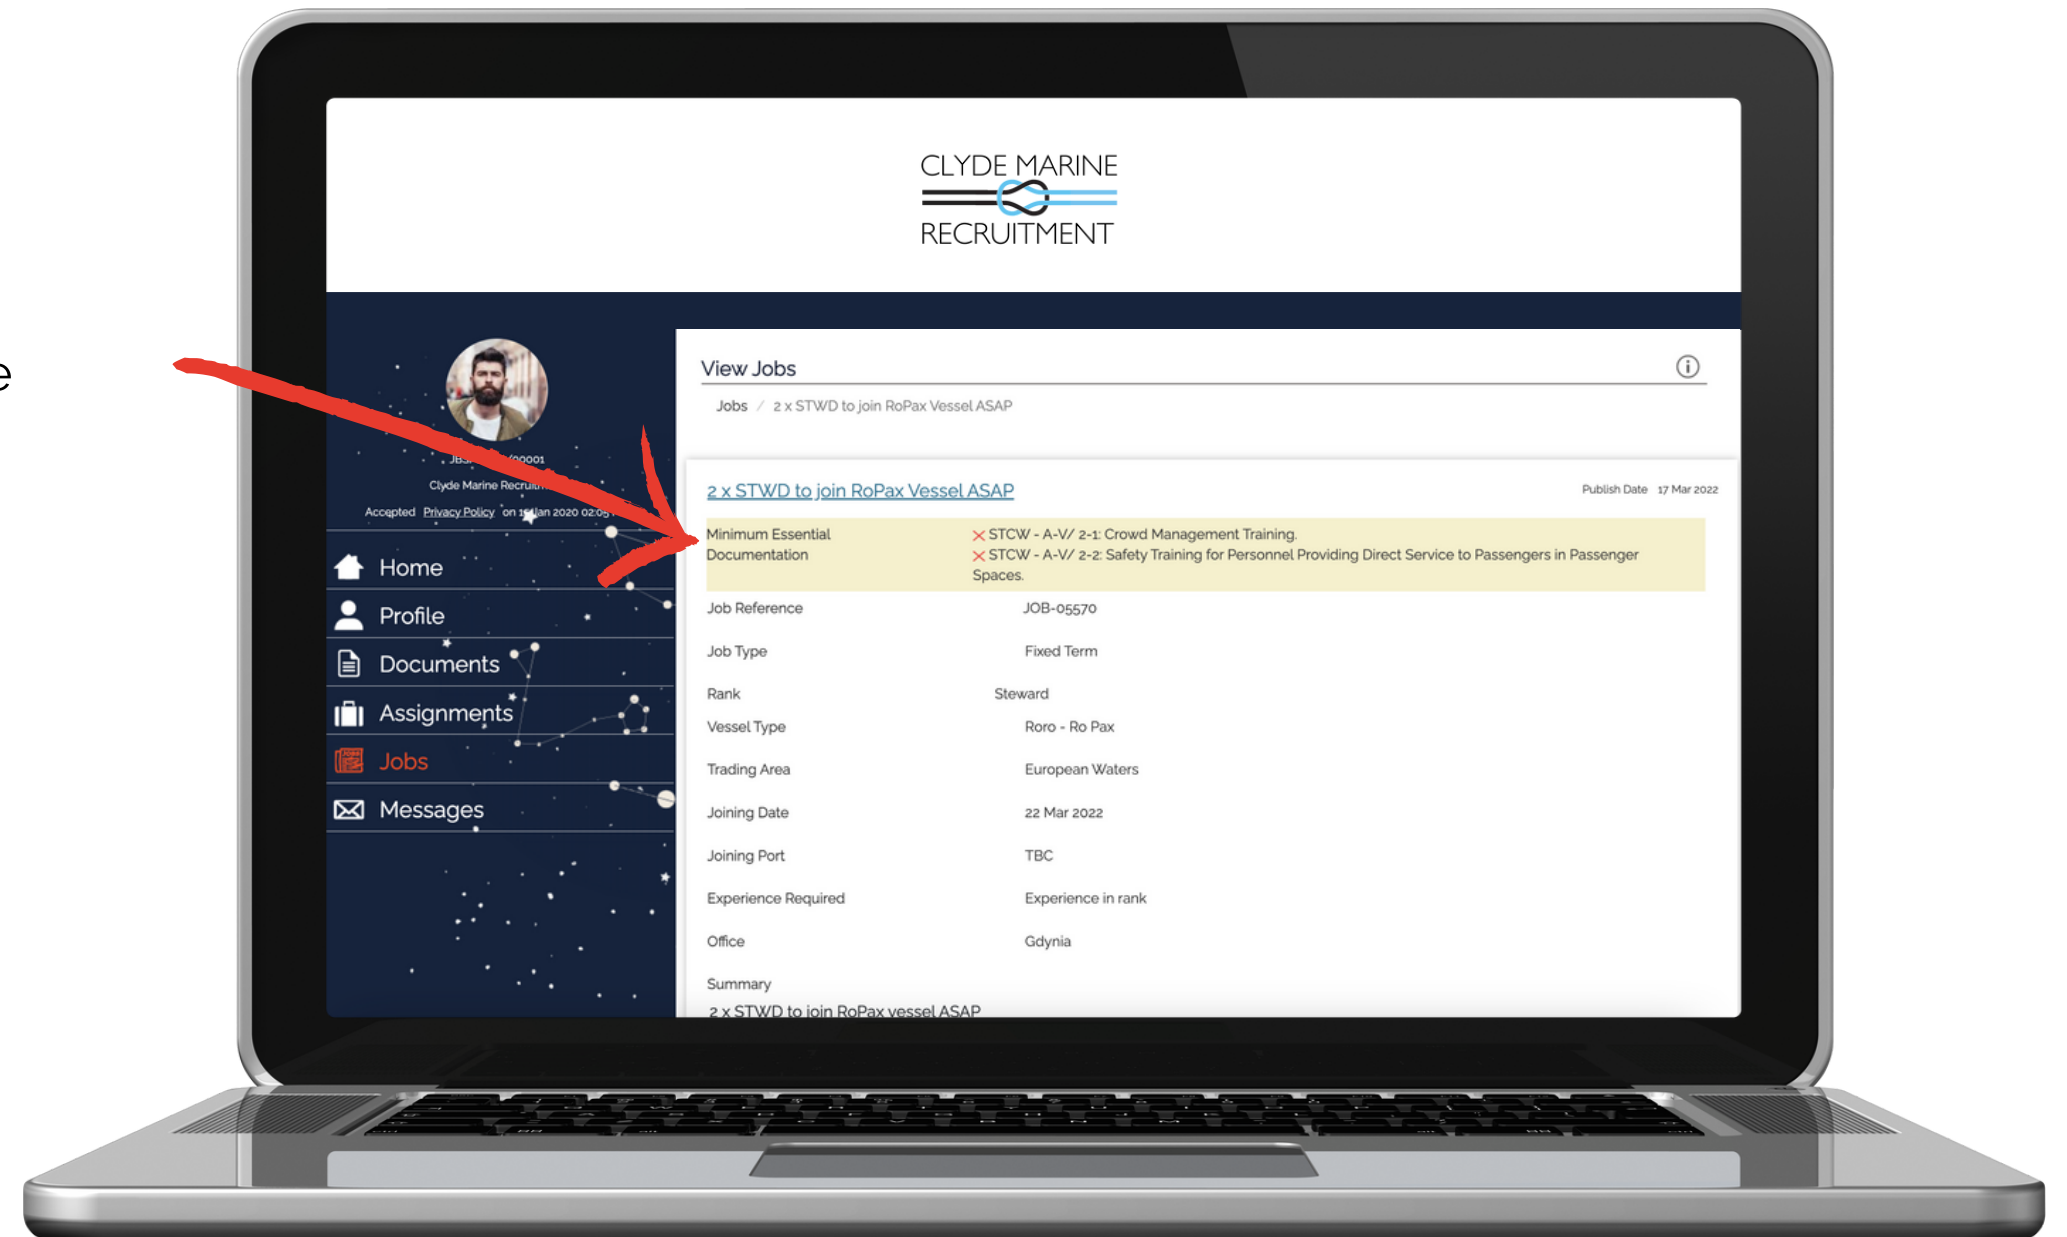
e

CLYDE MARINE
RECRUITMENT

JBS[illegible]/00001
Clyde Marine Recrui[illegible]
Accepted Privacy Policy on 1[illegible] Jan 2020 02:05

Home
Profile
Documents
Assignments
Jobs
Messages

View Jobs

Jobs / 2 x STWD to join RoPax Vessel ASAP

2 x STWD to join RoPax Vessel ASAP

Publish Date 17 Mar 2022

| | |
|---|---|
| Minimum Essential Documentation | ✕ STCW - A-V/ 2-1: Crowd Management Training. ✕ STCW - A-V/ 2-2: Safety Training for Personnel Providing Direct Service to Passengers in Passenger Spaces. |
| Job Reference | JOB-05570 |
| Job Type | Fixed Term |
| Rank | Steward |
| Vessel Type | Roro - Ro Pax |
| Trading Area | European Waters |
| Joining Date | 22 Mar 2022 |
| Joining Port | TBC |
| Experience Required | Experience in rank |
| Office | Gdynia |

Summary
2 x STWD to join RoPax vessel ASAP